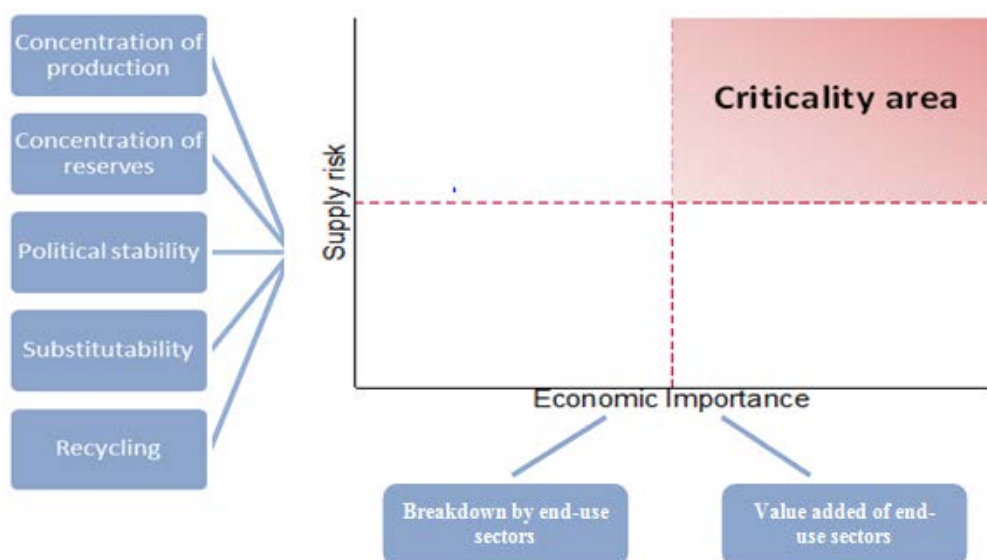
Concentration of production

Concentration of reserves

Political stability

Substitutability

Recycling

Supply risk

Criticality area

Economic Importance

Breakdown by end-use sectors

Value added of end-use sectors